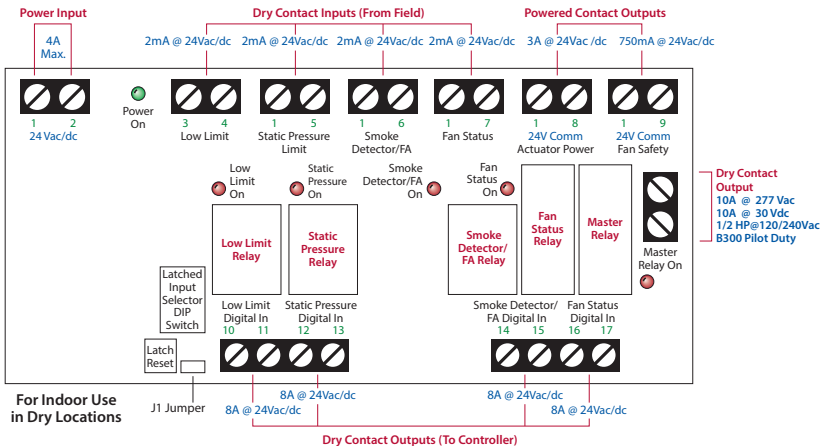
Power Input

4A Max.

Dry Contact Inputs (From Field)

2mA @ 24Vac/dc 2mA @ 24Vac/dc 2mA @ 24Vac/dc 2mA @ 24Vac/dc

Powered Contact Outputs

3A @ 24Vac /dc 750mA @ 24Vac/dc

Power On

1 2
24 Vac/dc

3 4
Low Limit

1 5
Static Pressure Limit

1 6
Smoke Detector/FA

1 7
Fan Status

1 8
24V Comm
Actuator Power

1 9
24V Comm
Fan Safety

Low Limit On

Static Pressure On

Smoke Detector/FA On

Fan Status On

Low Limit Relay

Static Pressure Relay

Smoke Detector/ FA Relay

Fan Status Relay

Master Relay

Dry Contact Output
10A @ 277 Vac
10A @ 30 Vdc
1/2 HP@120/240Vac
B300 Pilot Duty

Master Relay On

Latched Input Selector DIP Switch

Low Limit Digital In
10 11

Static Pressure Digital In
12 13

Smoke Detector/ FA Digital In
14 15

Fan Status Digital In
16 17

Latch Reset

For Indoor Use in Dry Locations

J1 Jumper

8A @ 24Vac/dc
8A @ 24Vac/dc
8A @ 24Vac/dc
8A @ 24Vac/dc

Dry Contact Outputs (To Controller)